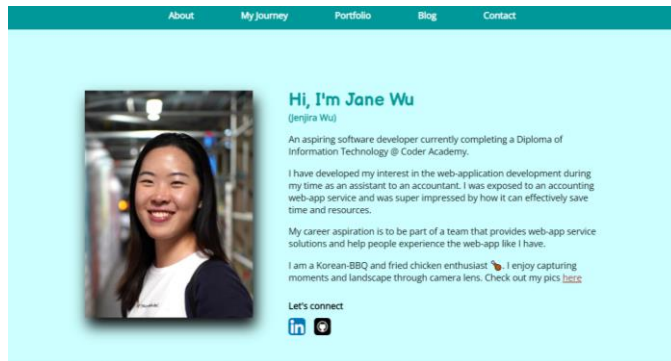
About My Journey Portfolio Blog Contact

Hi, I'm Jane Wu

(Jenjira Wu)

An aspiring software developer currently completing a Diploma of Information Technology @ Coder Academy.

I have developed my interest in the web-application development during my time as an assistant to an accountant. I was exposed to an accounting web-app service and was super impressed by how it can effectively save time and resources.

My career aspiration is to be part of a team that provides web-app service solutions and help people experience the web-app like I have.

I am a Korean-BBQ and fried chicken enthusiast 🍗. I enjoy capturing moments and landscape through camera lens. Check out my pics here

Let's connect